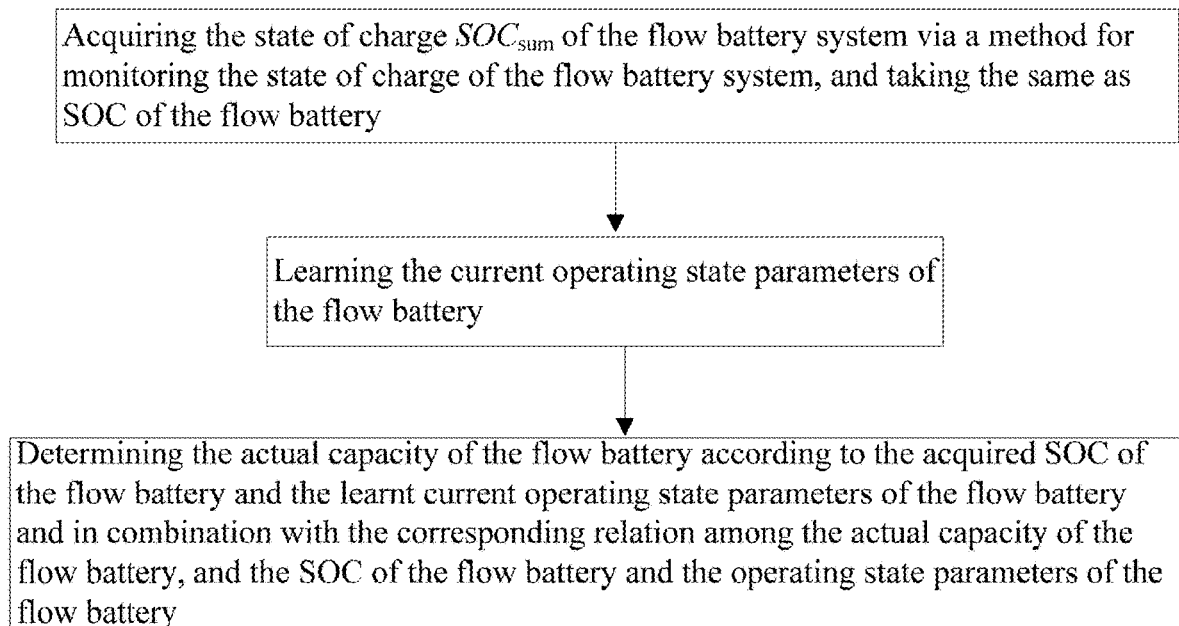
Acquiring the state of charge $SOC_{sum}$ of the flow battery system via a method for monitoring the state of charge of the flow battery system, and taking the same as SOC of the flow battery

Learning the current operating state parameters of the flow battery

Determining the actual capacity of the flow battery according to the acquired SOC of the flow battery and the learnt current operating state parameters of the flow battery and in combination with the corresponding relation among the actual capacity of the flow battery, and the SOC of the flow battery and the operating state parameters of the flow battery